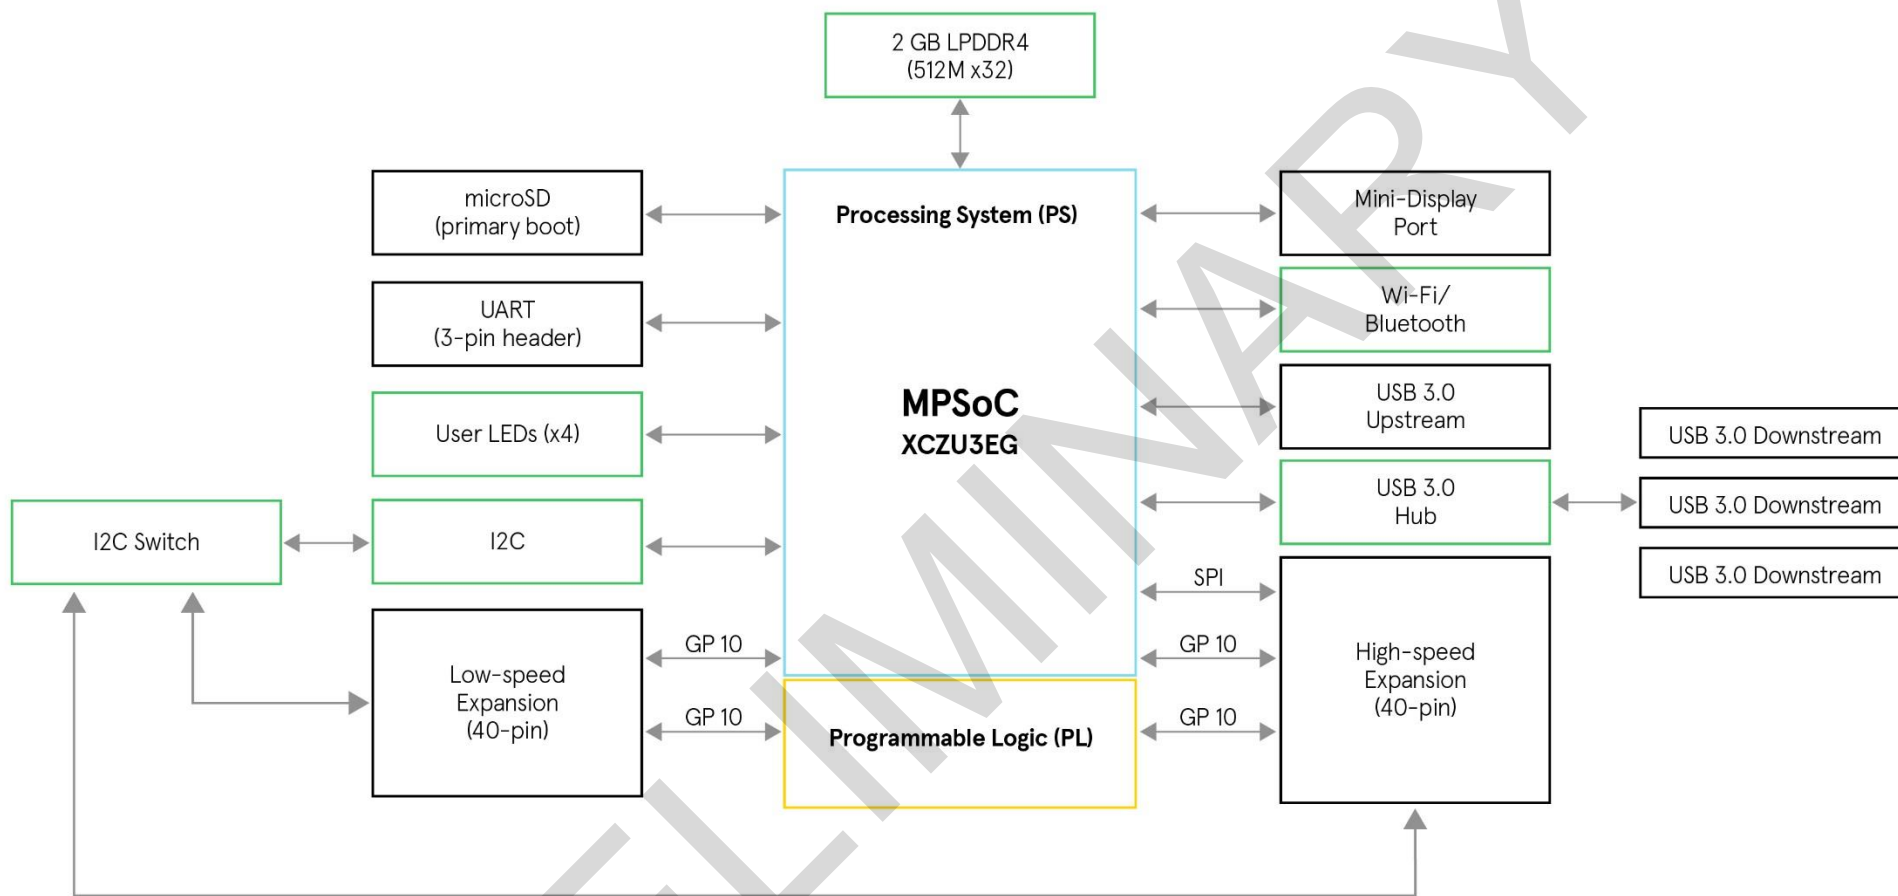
2 GB LPDDR4
(512M x32)

microSD
(primary boot)

UART
(3-pin header)

User LEDs (x4)

I2C Switch

I2C

Low-speed
Expansion
(40-pin)

GP 10

GP 10

Processing System (PS)

MPSoC
XCZU3EG

Programmable Logic (PL)

Mini-Display
Port

Wi-Fi/
Bluetooth

USB 3.0
Upstream

USB 3.0
Hub

SPI

GP 10

GP 10

High-speed
Expansion
(40-pin)

USB 3.0 Downstream

USB 3.0 Downstream

USB 3.0 Downstream

PRELIMINARY